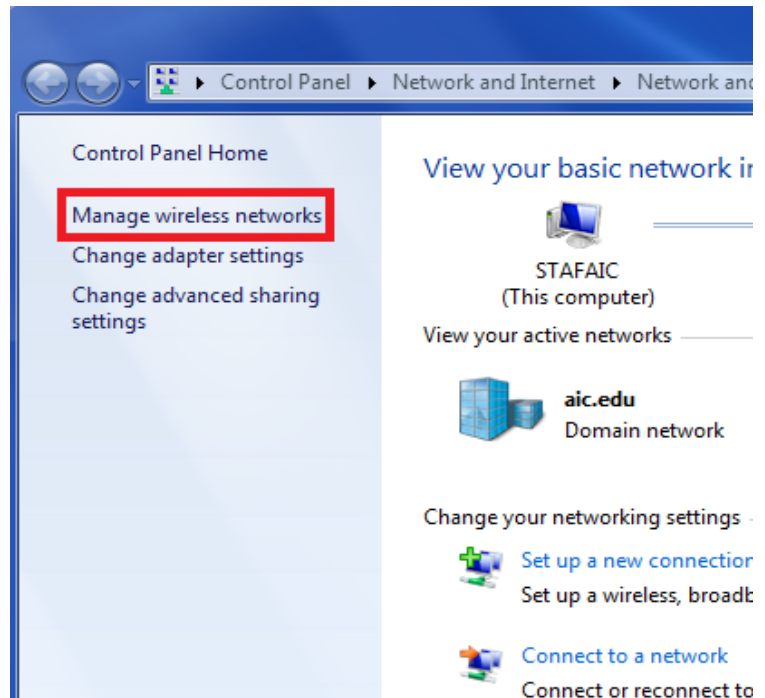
▸ Control Panel ▸ Network and Internet ▸ Network and

Control Panel Home

Manage wireless networks

Change adapter settings

Change advanced sharing settings

View your basic network i

STAFAIC
(This computer)

View your active networks

aic.edu
Domain network

Change your networking settings

Set up a new connectio
Set up a wireless, broadb

Connect to a network
Connect or reconnect to